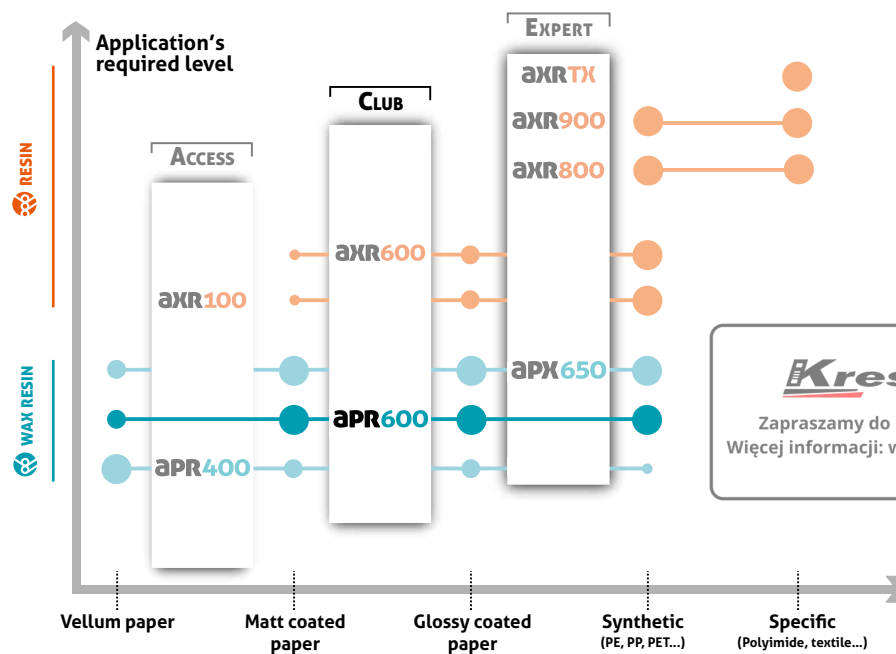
Application's required level

RESIN

WAX RESIN

ACCESS

CLUB

EXPERT

AXRTX

AXR900

AXR800

AXR600

AXR100

APX650

APR600

APR400

Kres

Zapraszamy do

Więcej informacji: w

Vellum paper

Matt coated paper

Glossy coated paper

Synthetic (PE, PP, PET...)

Specific (Polyimide, textile...)